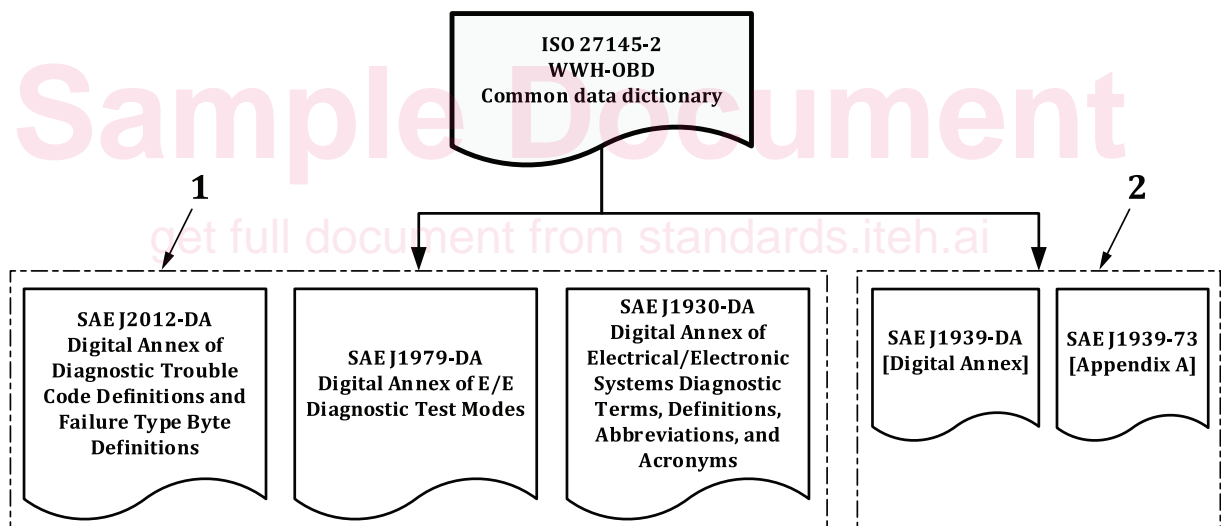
ISO 27145-2
WWH-OBD
Common data dictionary

Sample Document

get full document from standards.iteh.ai

1

2

SAE J2012-DA
Digital Annex of
Diagnostic Trouble
Code Definitions and
Failure Type Byte
Definitions

SAE J1979-DA
Digital Annex of E/E
Diagnostic Test Modes

SAE J1930-DA
Digital Annex of
Electrical/Electronic
Systems Diagnostic
Terms, Definitions,
Abbreviations, and
Acronyms

SAE J1939-DA
[Digital Annex]

SAE J1939-73
[Appendix A]